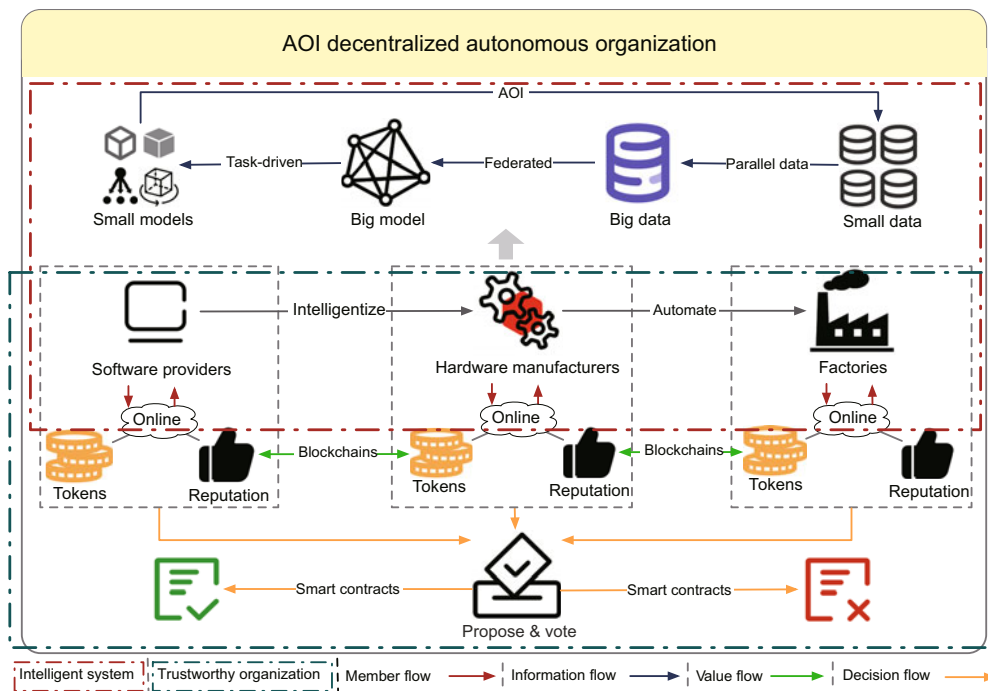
AOI decentralized autonomous organization

AOI

Small models

Task-driven

Big model

Federated

Big data

Parallel data

Small data

Software providers

Intelligentize

Hardware manufacturers

Automate

Factories

Online

Online

Online

Tokens

Reputation

Blockchains

Tokens

Reputation

Blockchains

Tokens

Reputation

Smart contracts

Smart contracts

Propose & vote

Intelligent system | Trustworthy organization | Member flow | Information flow | Value flow | Decision flow